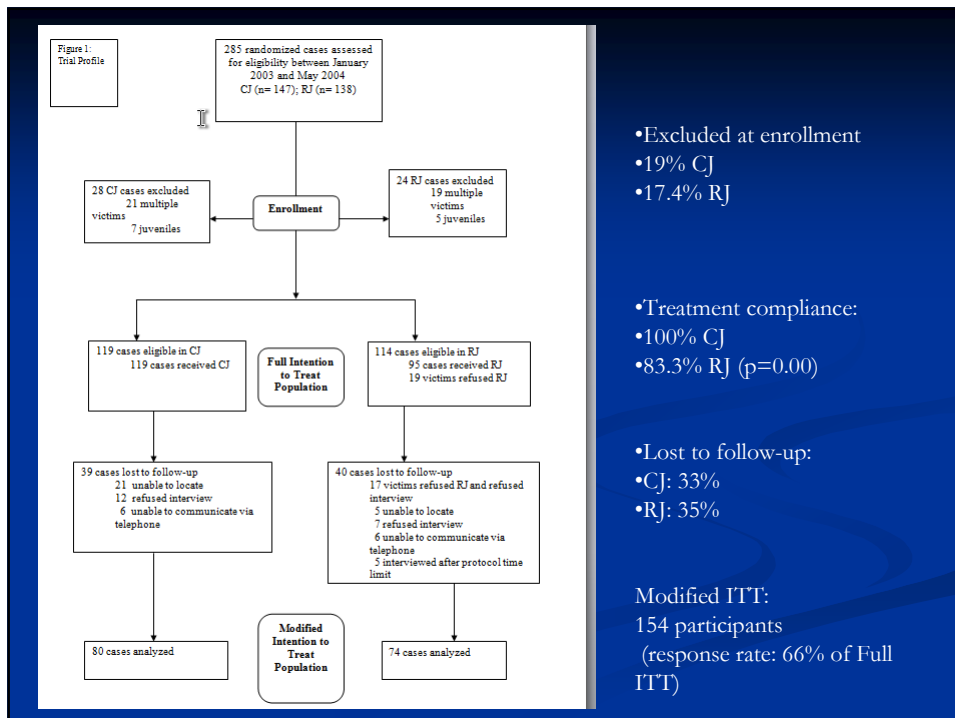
Figure 1: Trial Profile

285 randomized cases assessed for eligibility between January 2003 and May 2004 CJ (n= 147); RJ (n= 138)

28 CJ cases excluded
21 multiple victims
7 juveniles

Enrollment

24 RJ cases excluded
19 multiple victims
5 juveniles

119 cases eligible in CJ
119 cases received CJ

Full Intention to Treat Population

114 cases eligible in RJ
95 cases received RJ
19 victims refused RJ

39 cases lost to follow-up
21 unable to locate
12 refused interview
6 unable to communicate via telephone

40 cases lost to follow-up
17 victims refused RJ and refused interview
5 unable to locate
7 refused interview
6 unable to communicate via telephone
5 interviewed after protocol time limit

80 cases analyzed

Modified Intention to Treat Population

74 cases analyzed

•Excluded at enrollment
•19% CJ
•17.4% RJ

•Treatment compliance:
•100% CJ
•83.3% RJ (p=0.00)

•Lost to follow-up:
•CJ: 33%
•RJ: 35%

Modified ITT:
154 participants
(response rate: 66% of Full ITT)